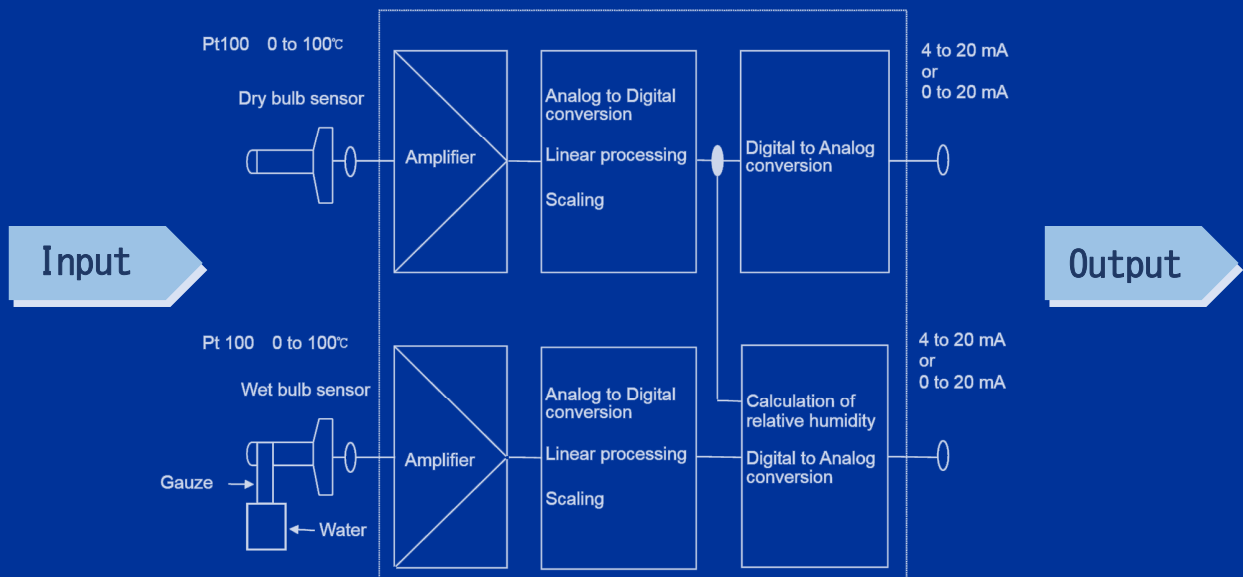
Pt100 0 to 100℃

Dry bulb sensor

Amplifier

Analog to Digital conversion

Linear processing

Scaling

Digital to Analog conversion

4 to 20 mA
or
0 to 20 mA

Input

Output

Pt 100 0 to 100℃

Wet bulb sensor

Gauze

Water

Amplifier

Analog to Digital conversion

Linear processing

Scaling

Calculation of relative humidity

Digital to Analog conversion

4 to 20 mA
or
0 to 20 mA